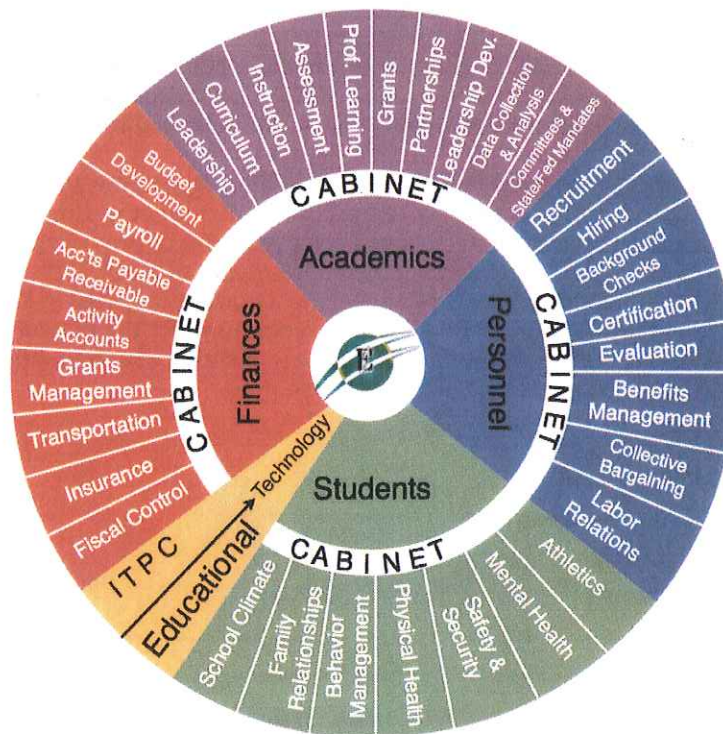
Leadership
Curriculum
Instruction
Assessment
Prof. Learning
Grants
Partnerships
Leadership Dev.
Data Collection & Analysis
Committees & State/Fed Mandates

CABINET
Academics

Recruitment
Hiring
Background Checks
Certification
Evaluation
Benefits Management
Collective Bargaining
Labor Relations

CABINET
Personnel

Athletics
Mental Health
Safety & Security
Physical Health
Behavior Management
Family Relationships
School Climate

CABINET
Students

Educational Technology
ITPC

Budget Development
Payroll
Acc'ts Payable Receivable
Activity Accounts
Grants Management
Transportation
Insurance
Fiscal Control

CABINET
Finances

E